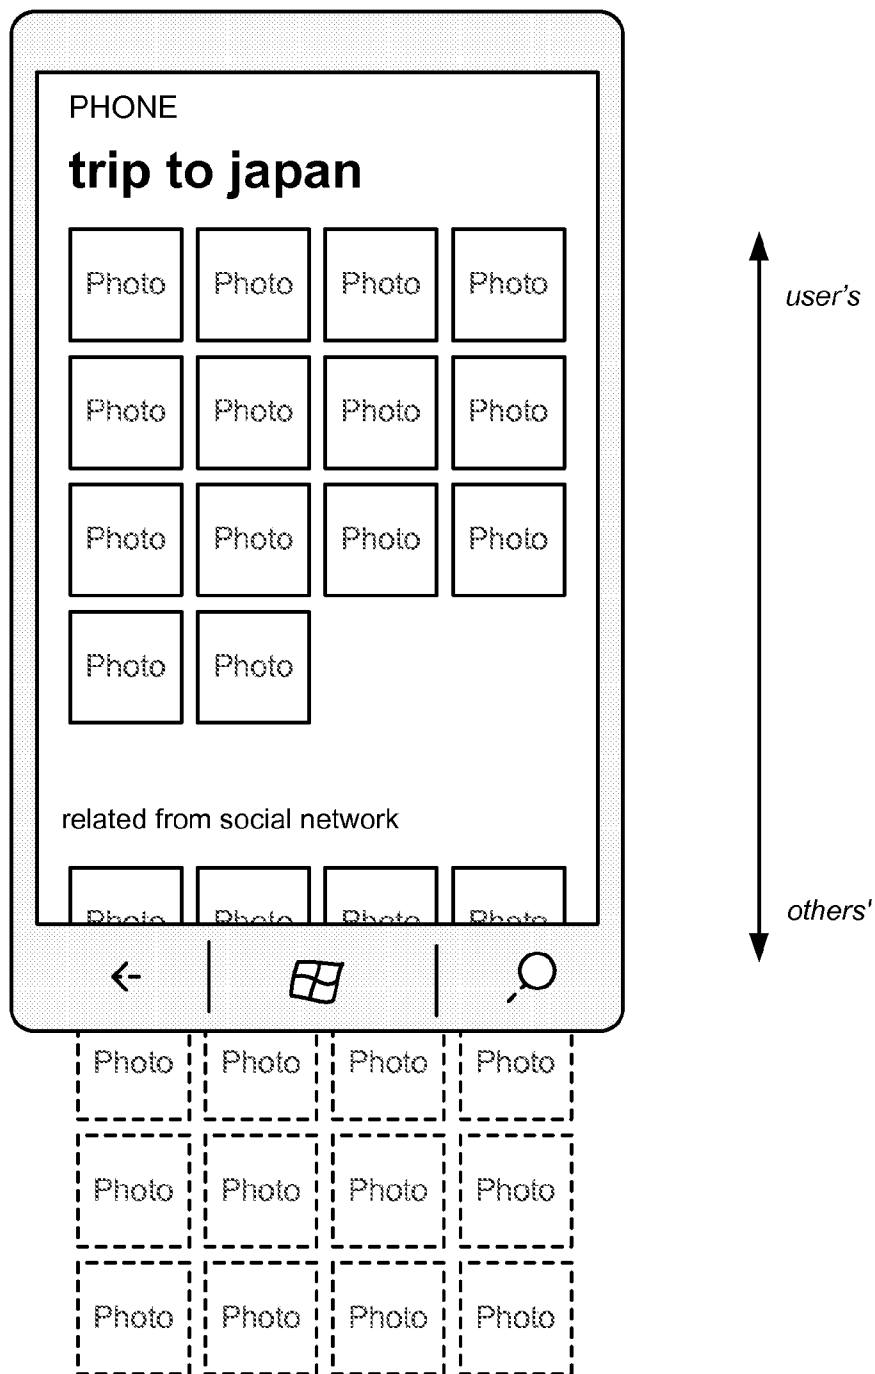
PHONE

trip to japan

Photo Photo Photo Photo
Photo Photo Photo Photo
Photo Photo Photo Photo
Photo Photo

related from social network

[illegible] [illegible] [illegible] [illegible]

user's

others'

Photo Photo Photo Photo
Photo Photo Photo Photo
Photo Photo Photo Photo